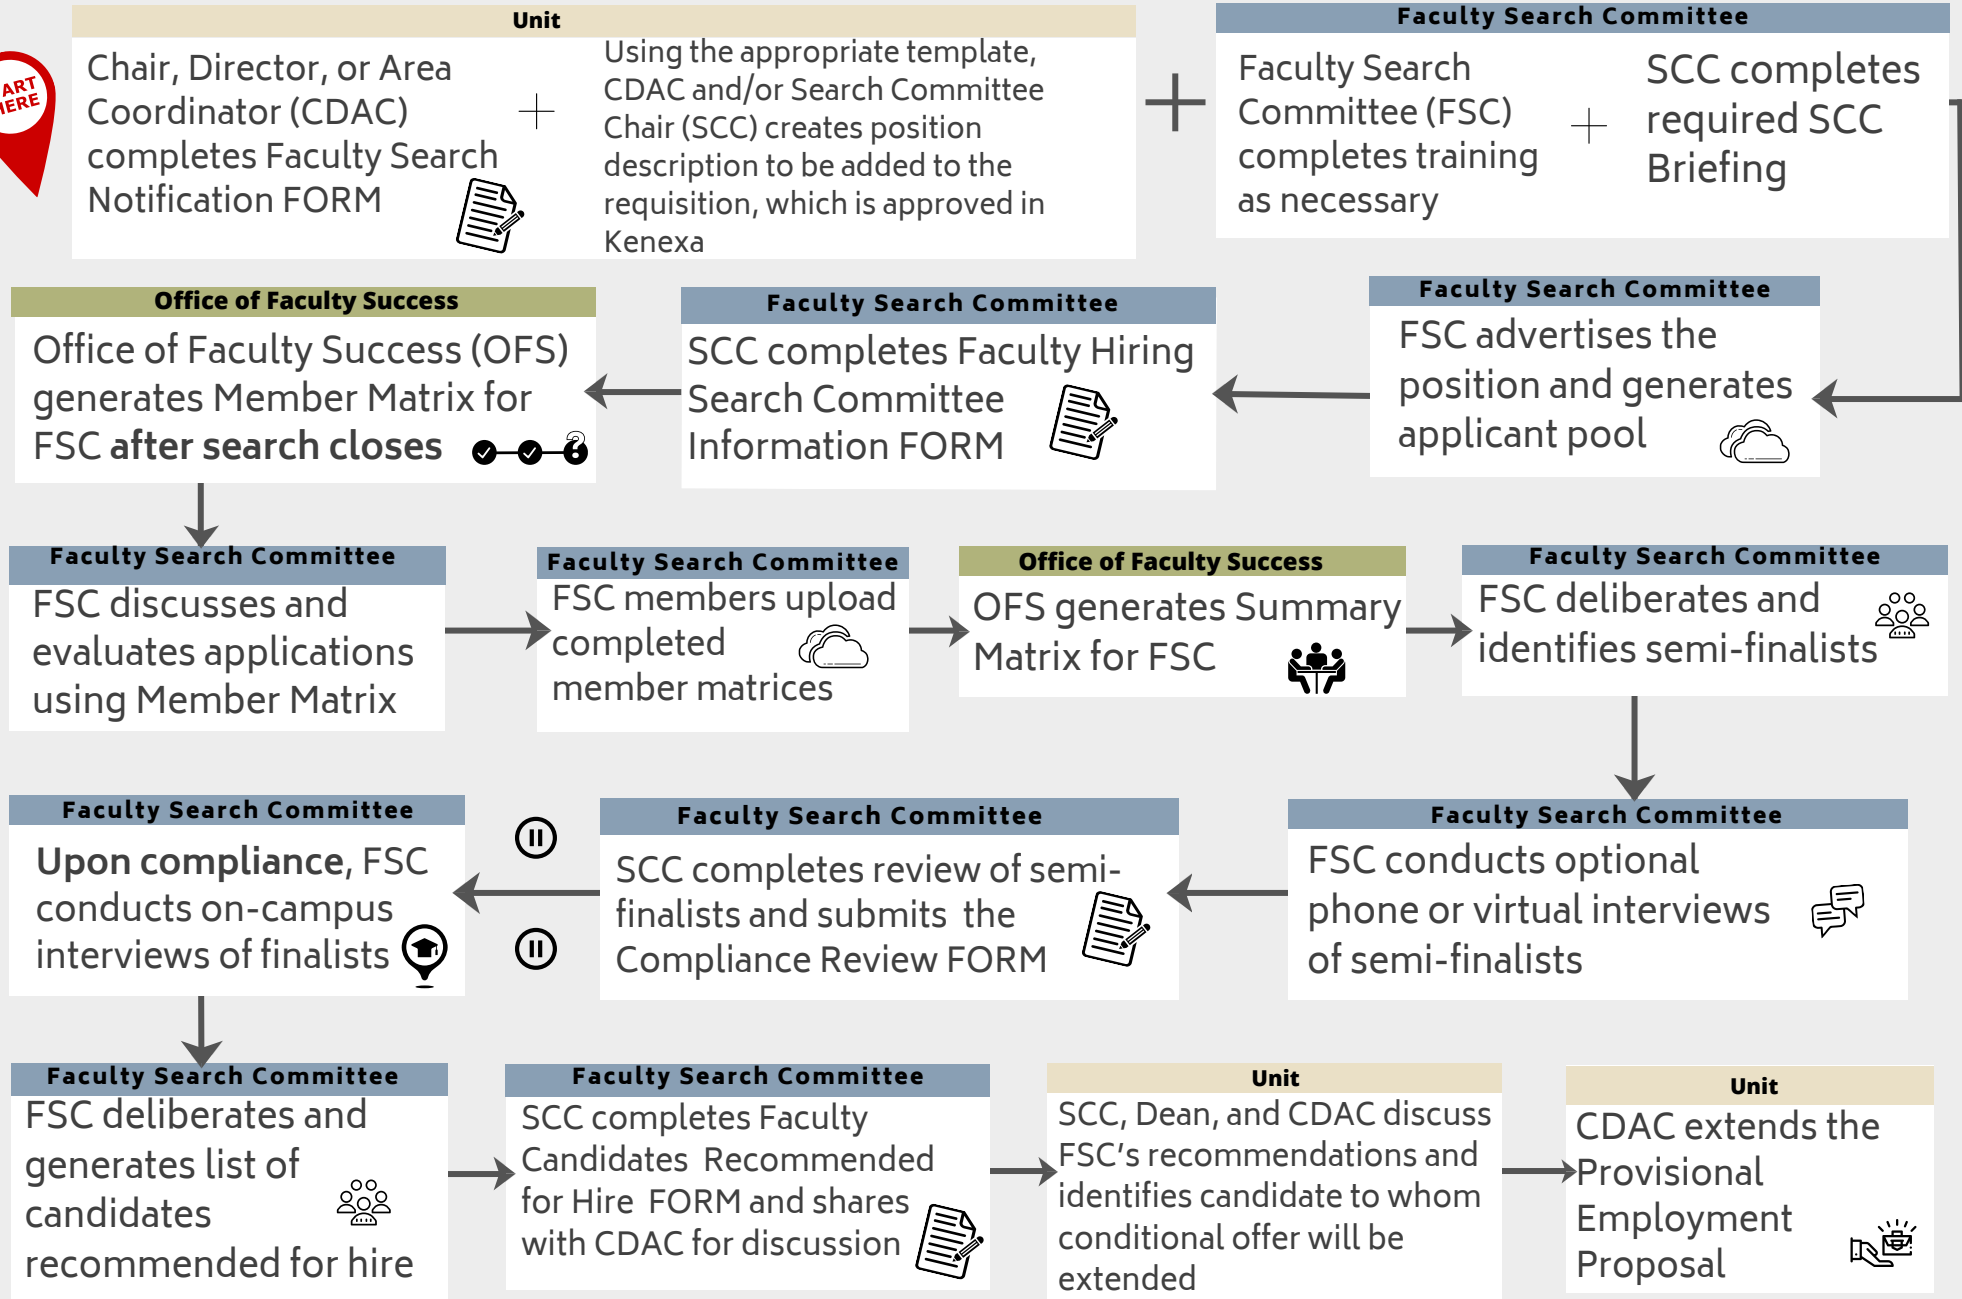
ART HERE

Unit

Chair, Director, or Area Coordinator (CDAC) completes Faculty Search Notification FORM

+

Using the appropriate template, CDAC and/or Search Committee Chair (SCC) creates position description to be added to the requisition, which is approved in Kenexa

+

Faculty Search Committee

Faculty Search Committee (FSC) completes training as necessary

+

SCC completes required SCC Briefing

Faculty Search Committee

FSC advertises the position and generates applicant pool

Faculty Search Committee

SCC completes Faculty Hiring Search Committee Information FORM

Office of Faculty Success

Office of Faculty Success (OFS) generates Member Matrix for FSC **after search closes**

Faculty Search Committee

FSC discusses and evaluates applications using Member Matrix

Faculty Search Committee

FSC members upload completed member matrices

Office of Faculty Success

OFS generates Summary Matrix for FSC

Faculty Search Committee

FSC deliberates and identifies semi-finalists

Faculty Search Committee

FSC conducts optional phone or virtual interviews of semi-finalists

Faculty Search Committee

SCC completes review of semi-finalists and submits the Compliance Review FORM

Faculty Search Committee

**Upon compliance**, FSC conducts on-campus interviews of finalists

Faculty Search Committee

FSC deliberates and generates list of candidates recommended for hire

Faculty Search Committee

SCC completes Faculty Candidates Recommended for Hire FORM and shares with CDAC for discussion

Unit

SCC, Dean, and CDAC discuss FSC's recommendations and identifies candidate to whom conditional offer will be extended

Unit

CDAC extends the Provisional Employment Proposal